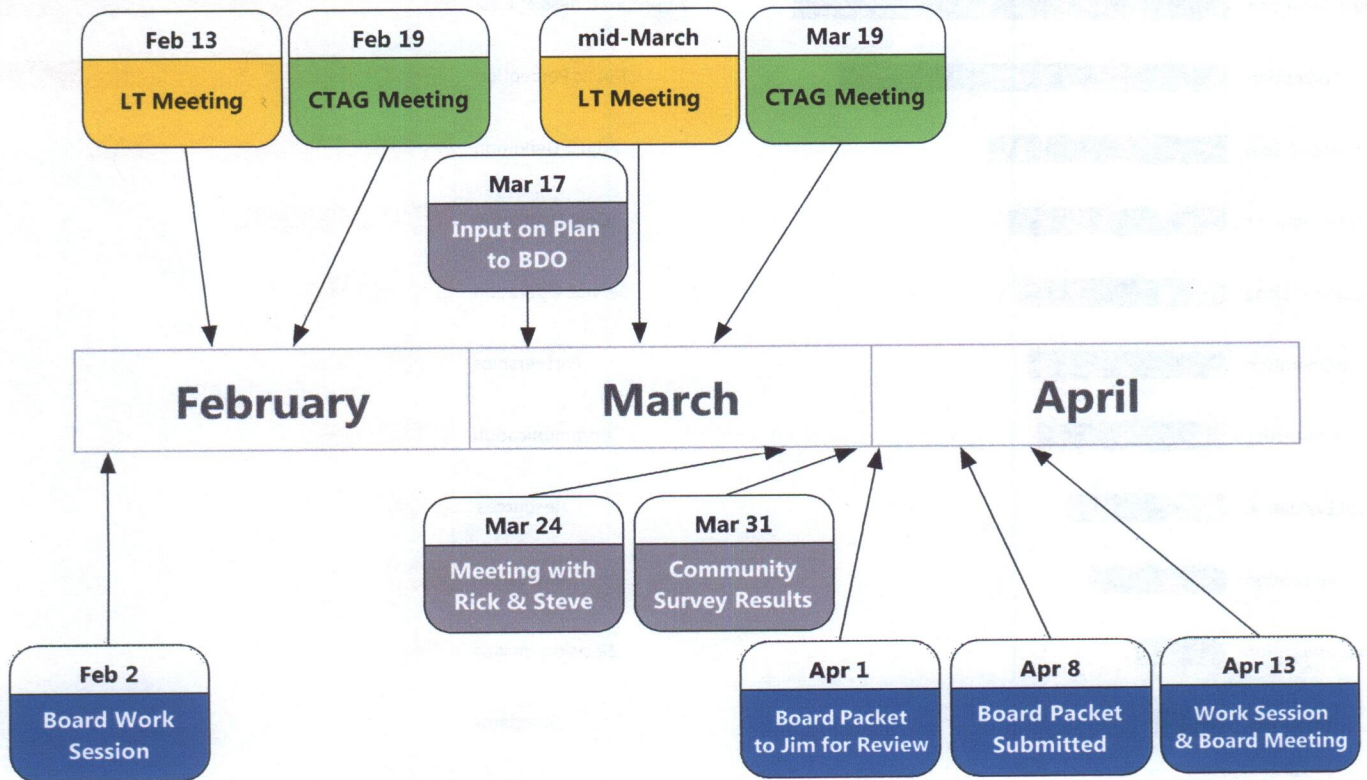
Feb 13
LT Meeting

Feb 19
CTAG Meeting

mid-March
LT Meeting

Mar 19
CTAG Meeting

Mar 17
Input on Plan to BDO

| February | March | April |
|---|---|---|

Mar 24
Meeting with Rick & Steve

Mar 31
Community Survey Results

Feb 2
Board Work Session

Apr 1
Board Packet to Jim for Review

Apr 8
Board Packet Submitted

Apr 13
Work Session & Board Meeting